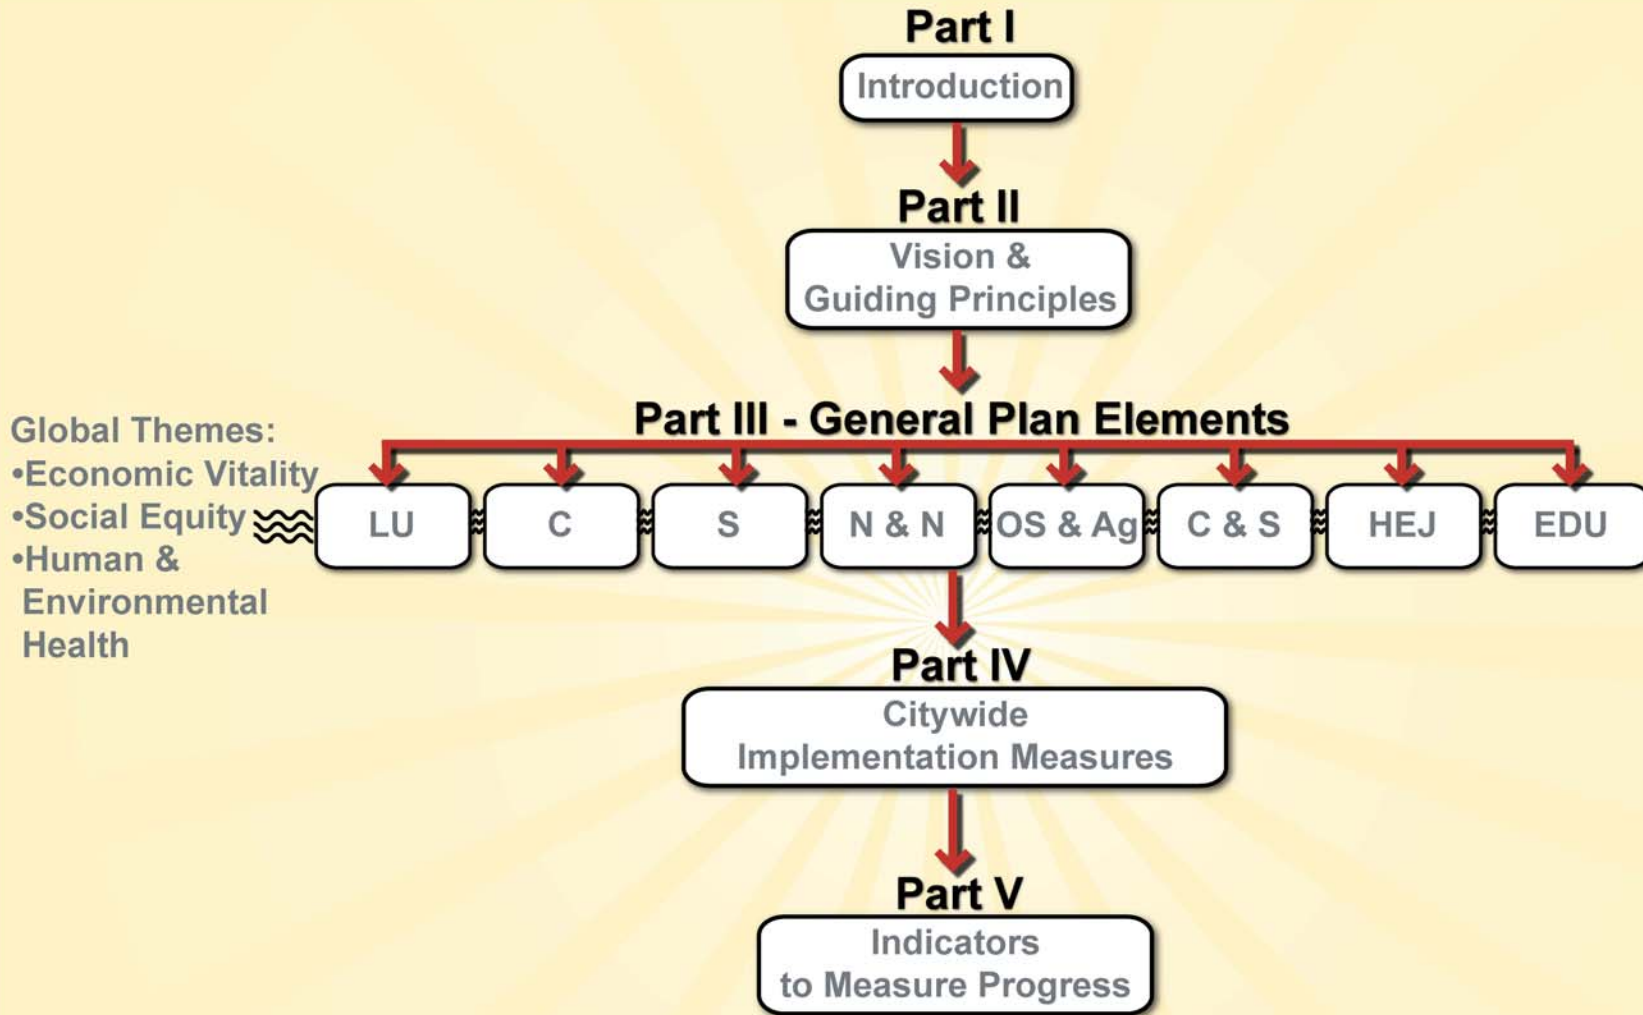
Part I

Introduction

Part II

Vision & Guiding Principles

Part III - General Plan Elements

Global Themes:
•Economic Vitality
•Social Equity
•Human & Environmental Health

LU

C

S

N & N

OS & Ag

C & S

HEJ

EDU

Part IV

Citywide Implementation Measures

Part V

Indicators to Measure Progress